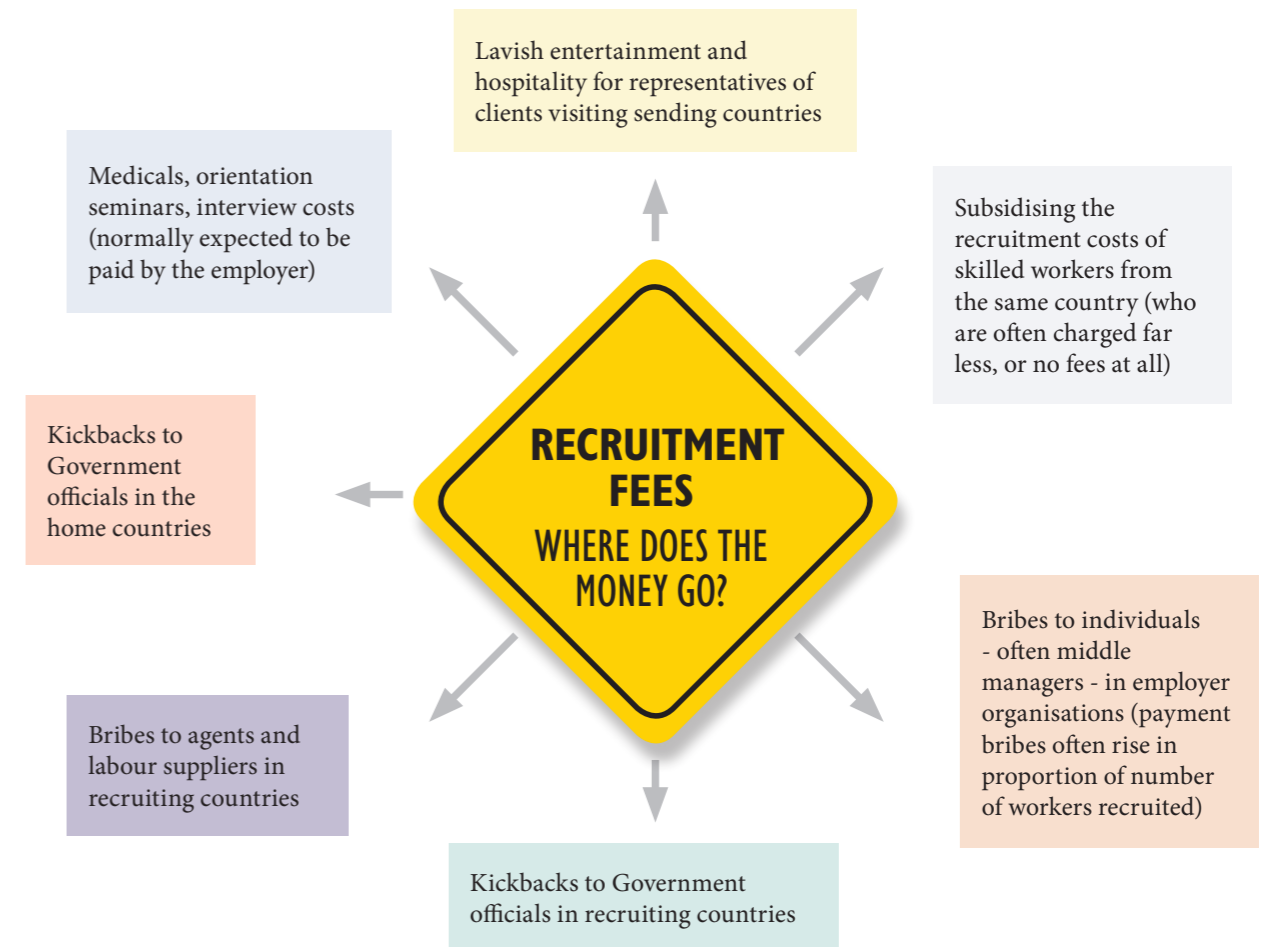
Lavish entertainment and hospitality for representatives of clients visiting sending countries

Medicals, orientation seminars, interview costs (normally expected to be paid by the employer)

Subsidising the recruitment costs of skilled workers from the same country (who are often charged far less, or no fees at all)

Kickbacks to Government officials in the home countries

RECRUITMENT FEES

WHERE DOES THE MONEY GO?

Bribes to individuals - often middle managers - in employer organisations (payment bribes often rise in proportion of number of workers recruited)

Bribes to agents and labour suppliers in recruiting countries

Kickbacks to Government officials in recruiting countries